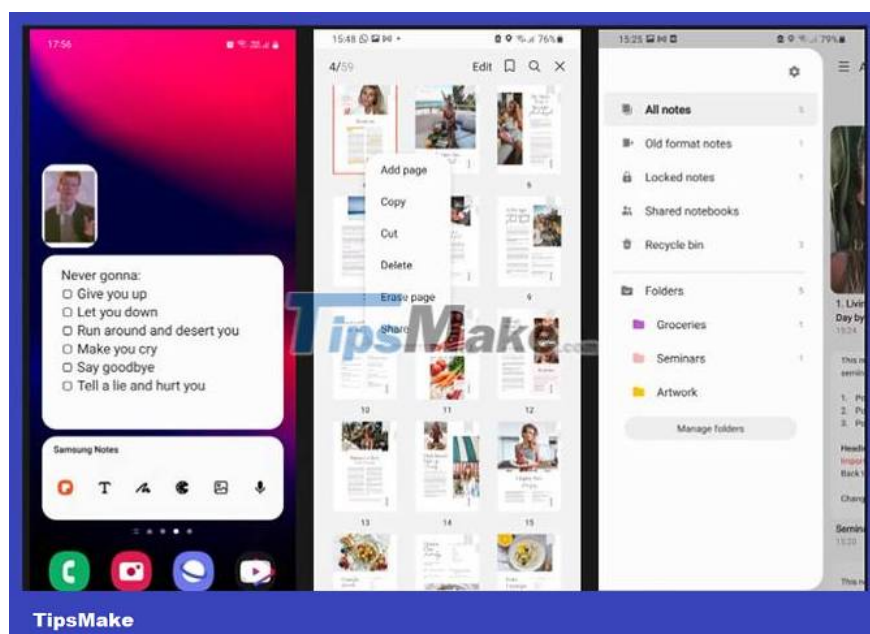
17:56

Never gonna:
▢ Give you up
▢ Let you down
▢ Run around and desert you
▢ Make you cry
▢ Say goodbye
▢ Tell a lie and hurt you

Samsung Notes

15:48

4/59 Edit

Add page
Copy
Cut
Delete
Erase page
Share

10 11 12
13 14 15

15:25 79%

All notes
Old format notes
Locked notes
Shared notebooks
Recycle bin
Folders
Groceries
Seminars
Artwork
Manage folders

1. Livi
Day by
15:24

TipsMake

TipsMake